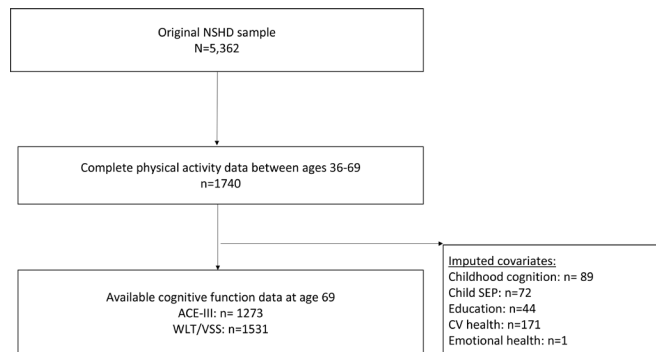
Original NSHD sample
N=5,362

Complete physical activity data between ages 36-69
n=1740

Imputed covariates:
Childhood cognition: n= 89
Child SEP: n=72
Education: n=44
CV health: n=171
Emotional health: n=1

Available cognitive function data at age 69
ACE-III: n= 1273
WLT/VSS: n=1531